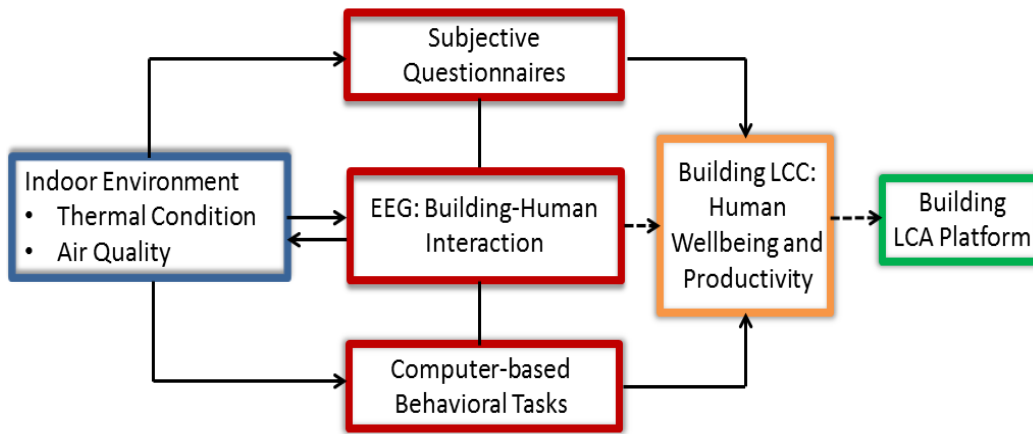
Subjective Questionnaires

Indoor Environment
- Thermal Condition
- Air Quality

EEG: Building-Human Interaction

Building LCC: Human Wellbeing and Productivity

Building LCA Platform

Computer-based Behavioral Tasks